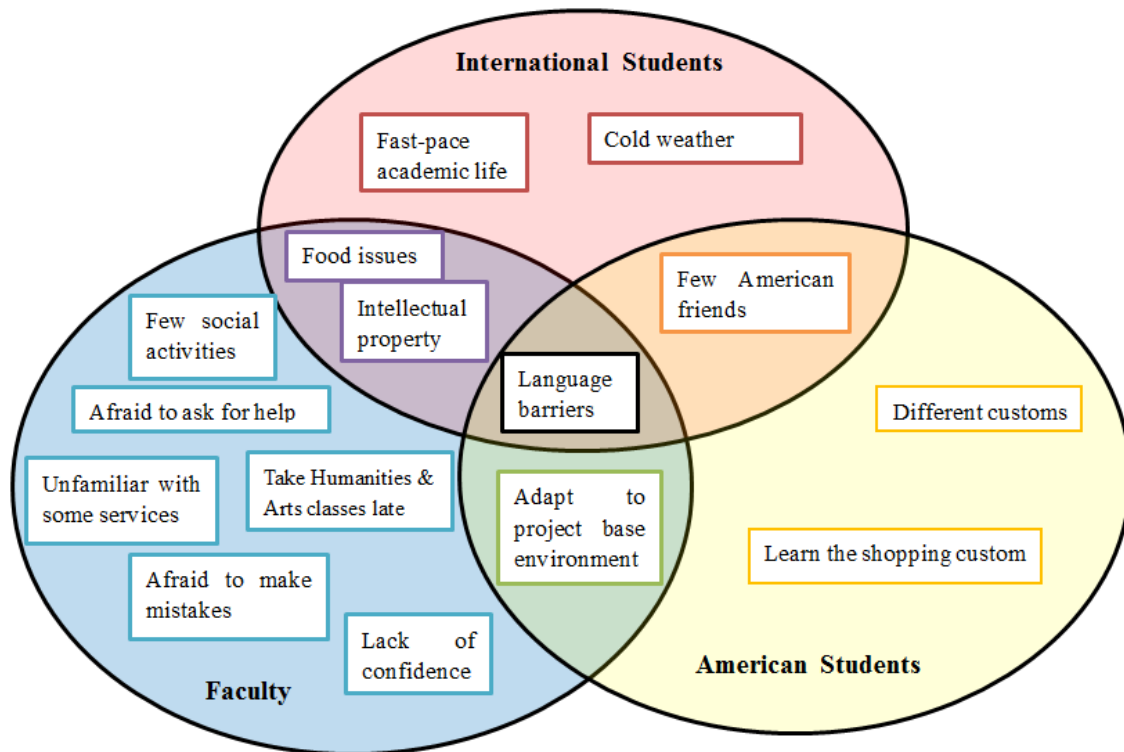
International Students

Fast-pace academic life

Cold weather

Food issues

Intellectual property

Few American friends

Few social activities

Language barriers

Afraid to ask for help

Different customs

Unfamiliar with some services

Take Humanities & Arts classes late

Adapt to project base environment

Learn the shopping custom

Afraid to make mistakes

Lack of confidence

Faculty

American Students